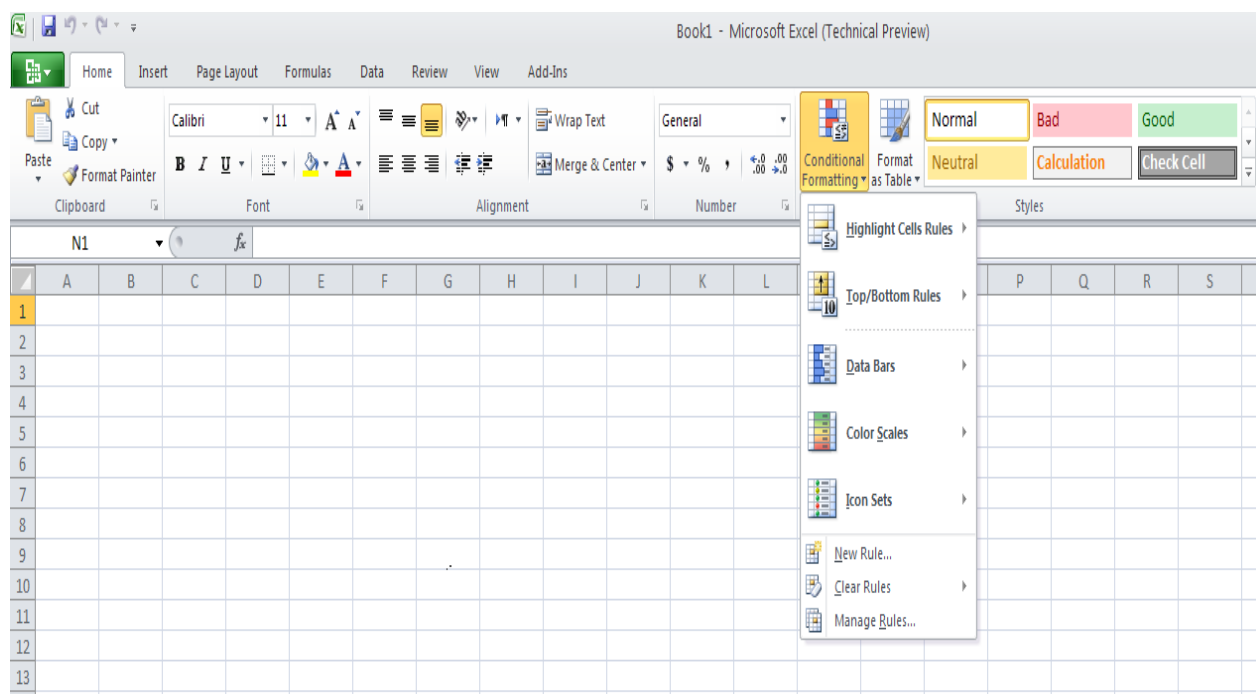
Book1 - Microsoft Excel (Technical Preview)

Home Insert Page Layout Formulas Data Review View Add-Ins

Cut
Copy
Paste
Format Painter
Clipboard

Calibri 11
B I U
Font

Wrap Text
Merge & Center
Alignment

General
$ % ,
Number

Conditional Formatting
Format as Table

Normal Bad Good
Neutral Calculation Check Cell
Styles

N1
$f_x$

A B C D E F G H I J K L P Q R S

1
2
3
4
5
6
7
8
9
10
11
12
13

Highlight Cells Rules
Top/Bottom Rules
Data Bars
Color Scales
Icon Sets
New Rule...
Clear Rules
Manage Rules...